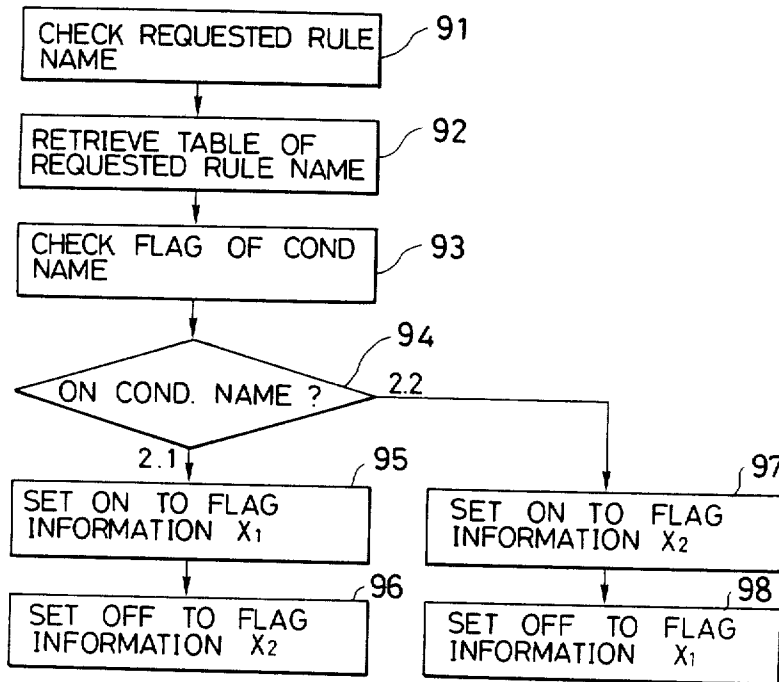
CHECK REQUESTED RULE NAME

91

RETRIEVE TABLE OF REQUESTED RULE NAME

92

CHECK FLAG OF COND NAME

93

94

ON COND. NAME ?

2.2

2.1

95

SET ON TO FLAG INFORMATION $X_1$

97

SET ON TO FLAG INFORMATION $X_2$

96

SET OFF TO FLAG INFORMATION $X_2$

98

SET OFF TO FLAG INFORMATION $X_1$